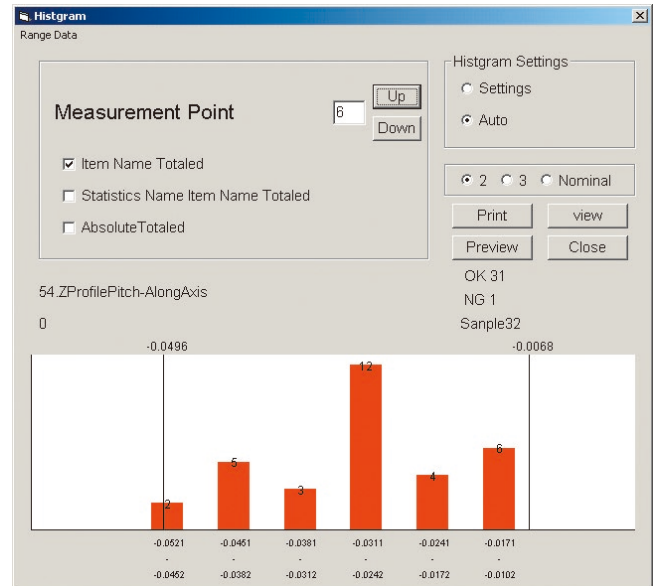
Histgram

Range Data

Measurement Point 6 Up Down

Item Name Totaled

Statistics Name Item Name Totaled

AbsoluteTotaled

Histgram Settings

Settings

Auto

2 3 Nominal

Print view

Preview Close

54.ZProfilePitch-AlongAxis

0

OK 31

NG 1

Sanple32

-0.0496

-0.0068

2

5

3

12

4

6

-0.0521 - -0.0452

-0.0451 - -0.0382

-0.0381 - -0.0312

-0.0311 - -0.0242

-0.0241 - -0.0172

-0.0171 - -0.0102